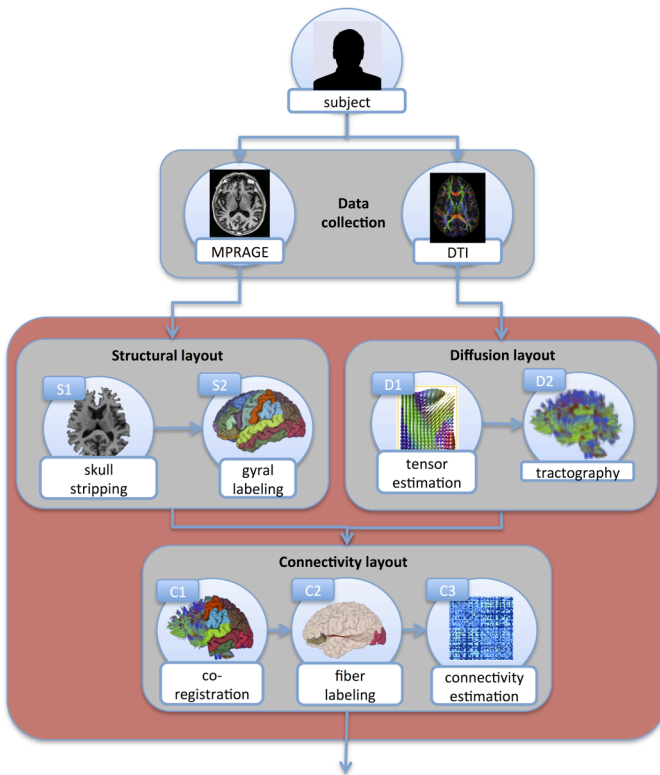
subject

Data collection

MPRAGE

DTI

Structural layout

S1

skull stripping

S2

gyral labeling

Diffusion layout

D1

tensor estimation

D2

tractography

Connectivity layout

C1

co-registration

C2

fiber labeling

C3

connectivity estimation